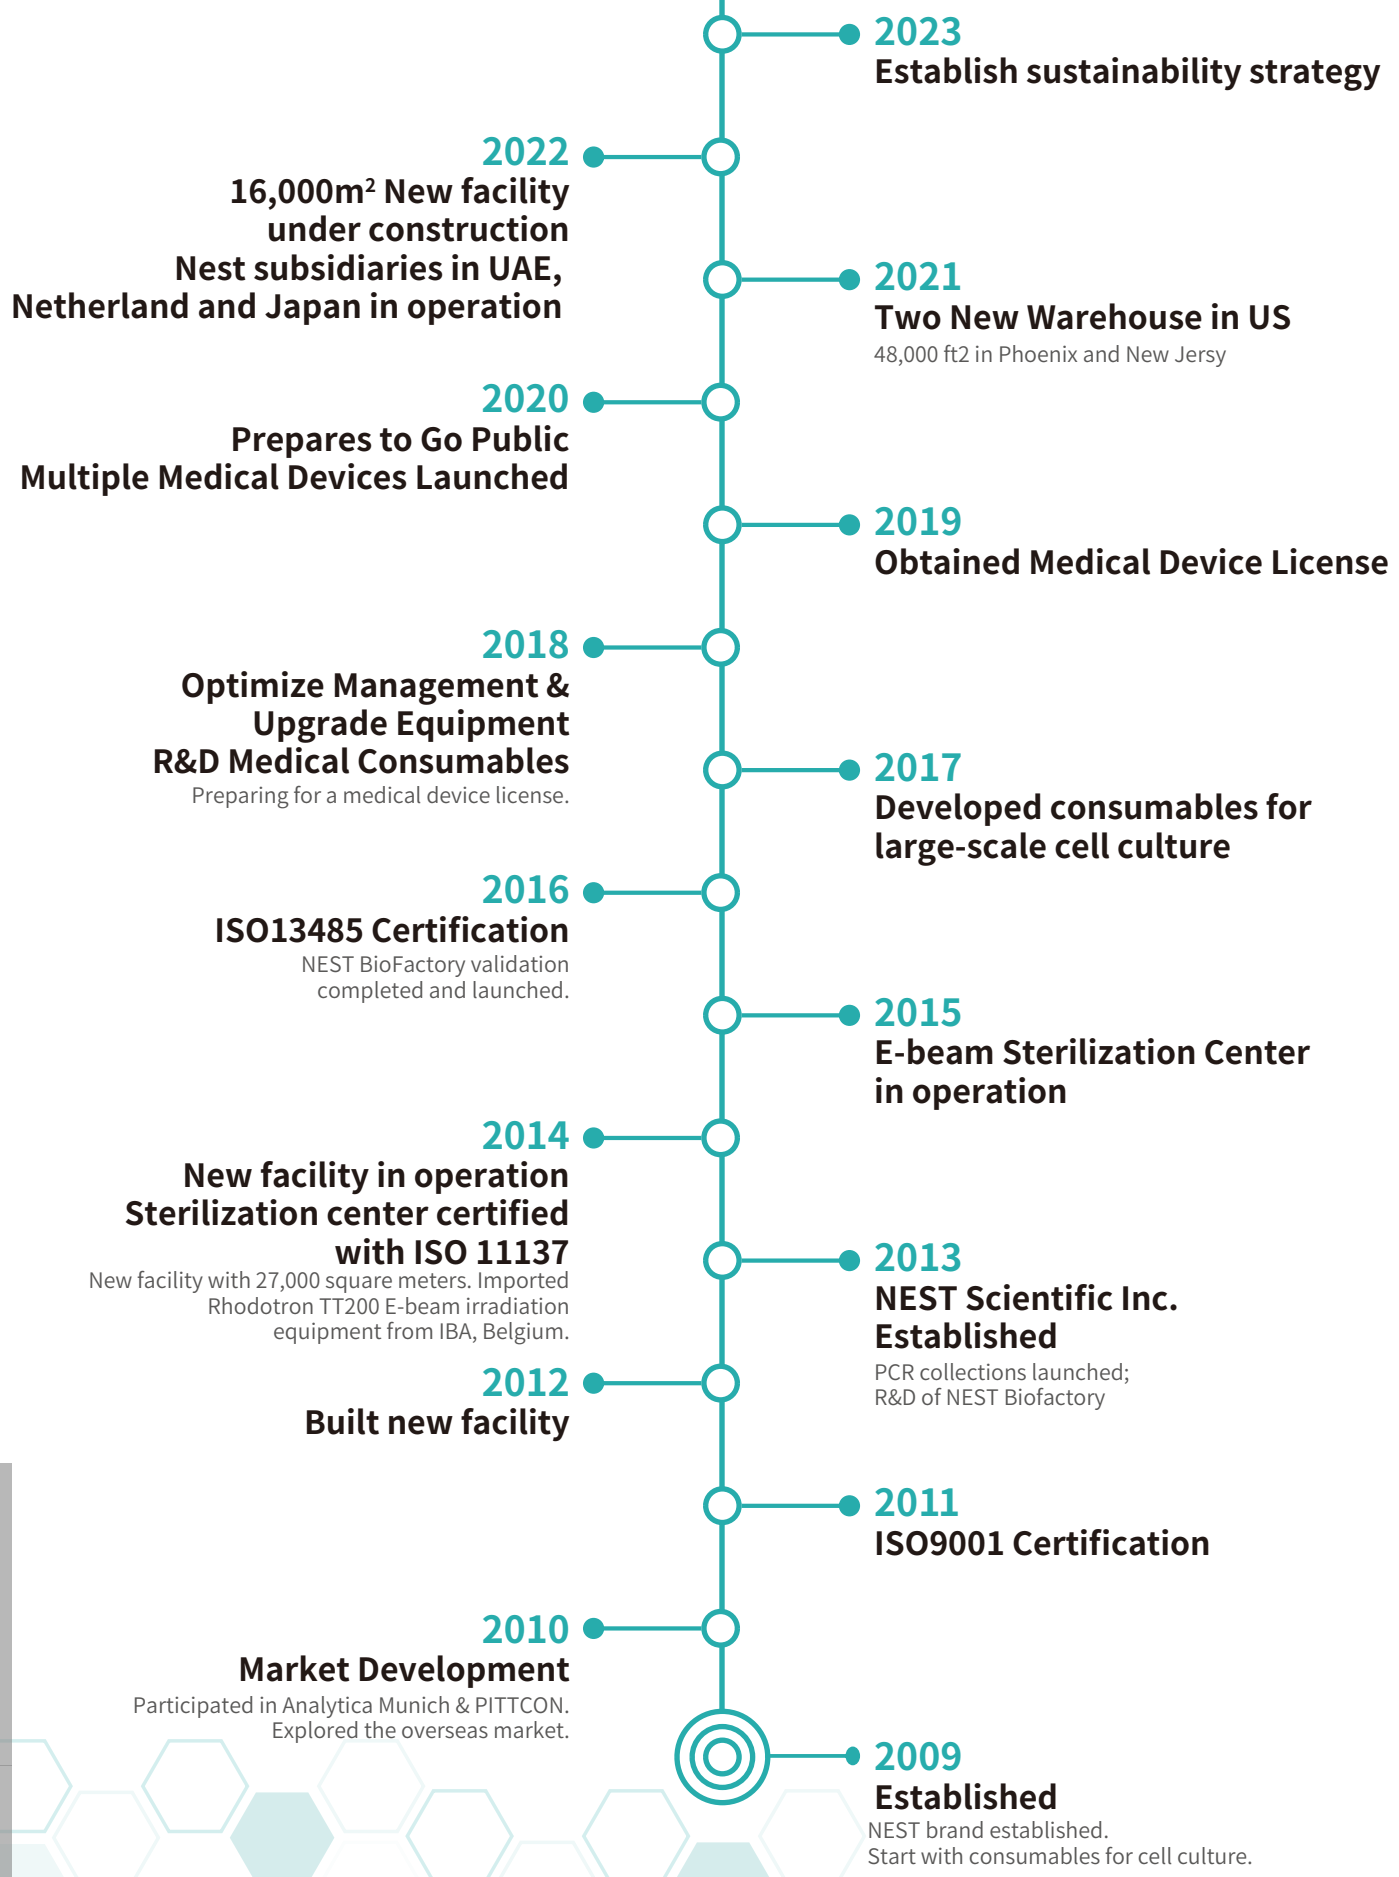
2023
Establish sustainability strategy

2022
16,000m² New facility under construction
Nest subsidiaries in UAE, Netherland and Japan in operation

2021
Two New Warehouse in US
48,000 ft2 in Phoenix and New Jersy

2020
Prepares to Go Public
Multiple Medical Devices Launched

2019
Obtained Medical Device License

2018
Optimize Management & Upgrade Equipment
R&D Medical Consumables
Preparing for a medical device license.

2017
Developed consumables for large-scale cell culture

2016
ISO13485 Certification
NEST BioFactory validation completed and launched.

2015
E-beam Sterilization Center in operation

2014
New facility in operation
Sterilization center certified with ISO 11137
New facility with 27,000 square meters. Imported Rhodotron TT200 E-beam irradiation equipment from IBA, Belgium.

2013
NEST Scientific Inc. Established
PCR collections launched;
R&D of NEST Biofactory

2012
Built new facility

2011
ISO9001 Certification

2010
Market Development
Participated in Analytica Munich & PITTCON.
Explored the overseas market.

2009
Established
NEST brand established.
Start with consumables for cell culture.